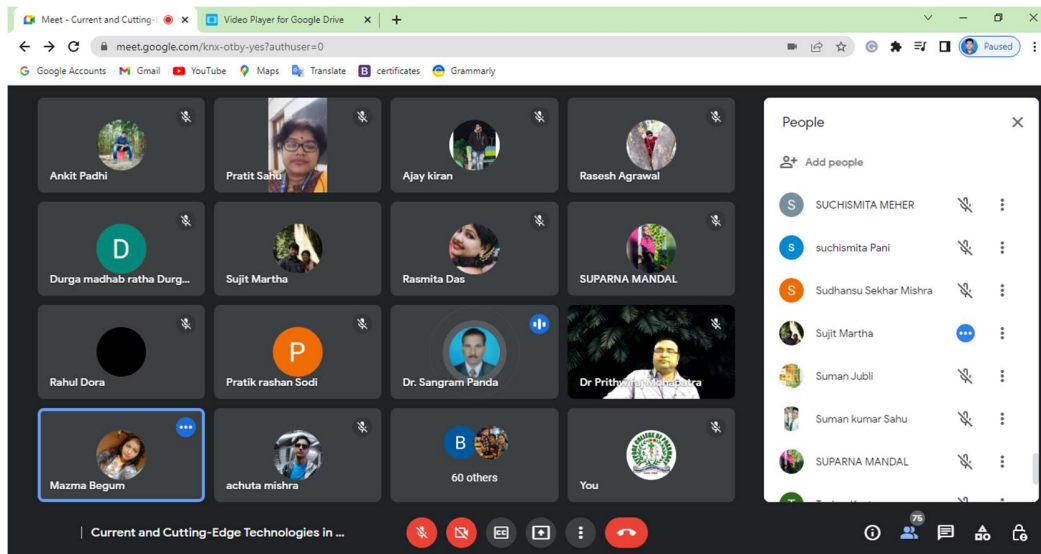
Meet - Current and Cutting-
Video Player for Google Drive
meet.google.com/knx-otby-yes?authuser=0
Paused
Google Accounts Gmail YouTube Maps Translate certificates Grammarly

Ankit Padhi
Pratit Sahu
Ajay kiran
Rasesh Agrawal
D
Durga madhab ratha Durg...
Sujit Martha
Rasmita Das
SUPARNA MANDAL
Rahul Dora
P
Pratik rashan Sodi
Dr. Sangram Panda
Dr Prithwiraj Mohapatra
Mazma Begum
achuta mishra
B
60 others
You

People
Add people
S SUCHISMITA MEHER
S suchismita Pani
S Sudhansu Sekhar Mishra
Sujit Martha
Suman Jubli
Suman kumar Sahu
SUPARNA MANDAL

Current and Cutting-Edge Technologies in ...
75